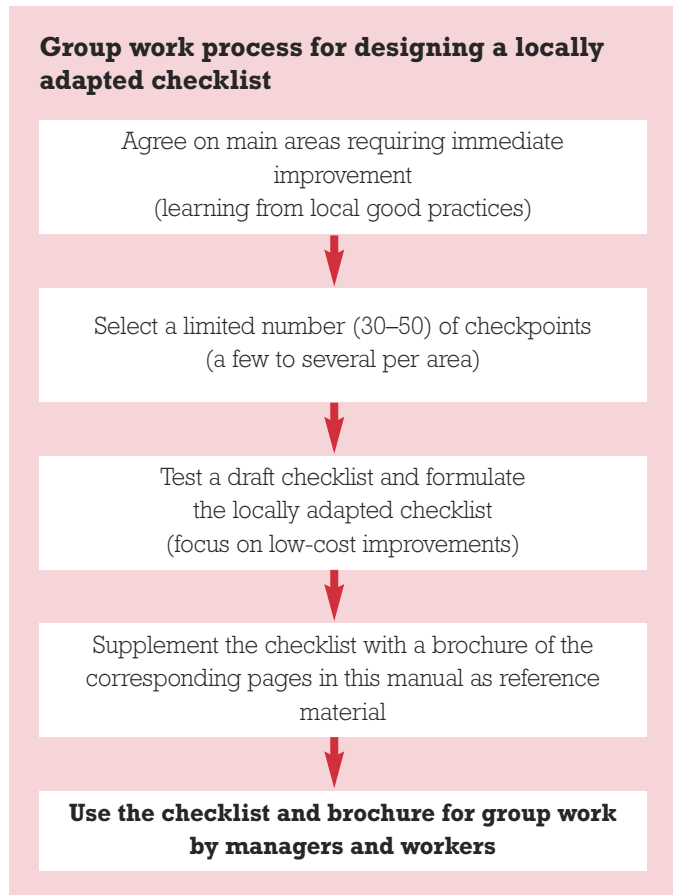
**Group work process for designing a locally adapted checklist**

Agree on main areas requiring immediate improvement
(learning from local good practices)

Select a limited number (30–50) of checkpoints
(a few to several per area)

Test a draft checklist and formulate the locally adapted checklist
(focus on low-cost improvements)

Supplement the checklist with a brochure of the corresponding pages in this manual as reference material

**Use the checklist and brochure for group work by managers and workers**